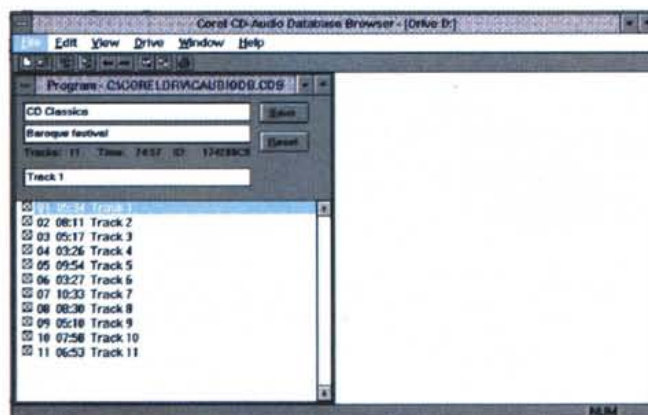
Corel CD-Audio Database Browser - [Drive D:]

File Edit View Drive Window Help

Program - C:\COREL\DRAW\CAUDIODB.CDS

CD Classics

Baroque festival

Tracks: 11 Time: 74:57 ID: 174288C8

Save

Reset

Track 1

01 05:34 Track 1
02 08:11 Track 2
03 05:17 Track 3
04 03:26 Track 4
05 09:54 Track 5
06 03:27 Track 6
07 10:33 Track 7
08 08:30 Track 8
09 05:10 Track 9
10 07:58 Track 10
11 06:53 Track 11

NUM